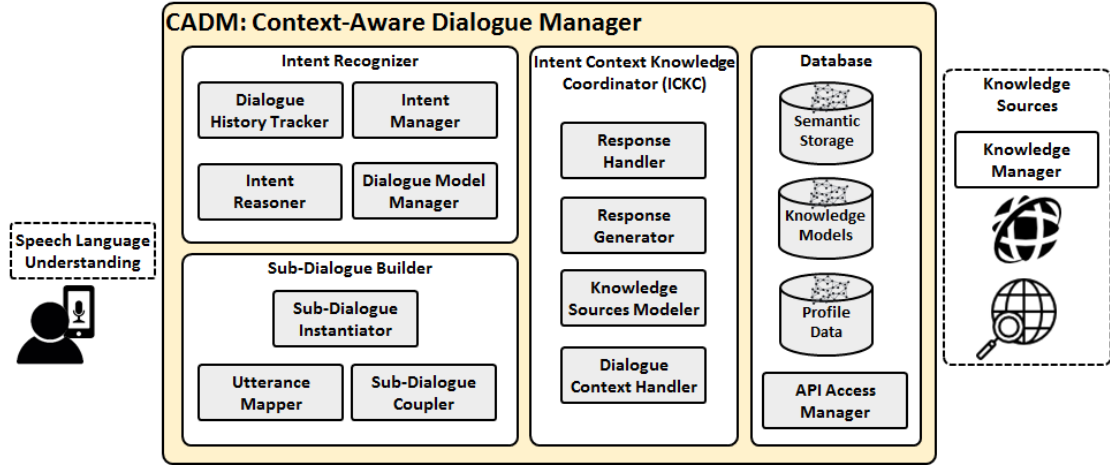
CADM: Context-Aware Dialogue Manager

Intent Recognizer

Dialogue History Tracker

Intent Manager

Intent Reasoner

Dialogue Model Manager

Sub-Dialogue Builder

Sub-Dialogue Instantiator

Utterance Mapper

Sub-Dialogue Coupler

Intent Context Knowledge Coordinator (ICKC)

Response Handler

Response Generator

Knowledge Sources Modeler

Dialogue Context Handler

Database

Semantic Storage

Knowledge Models

Profile Data

API Access Manager

Knowledge Sources

Knowledge Manager

Speech Language Understanding